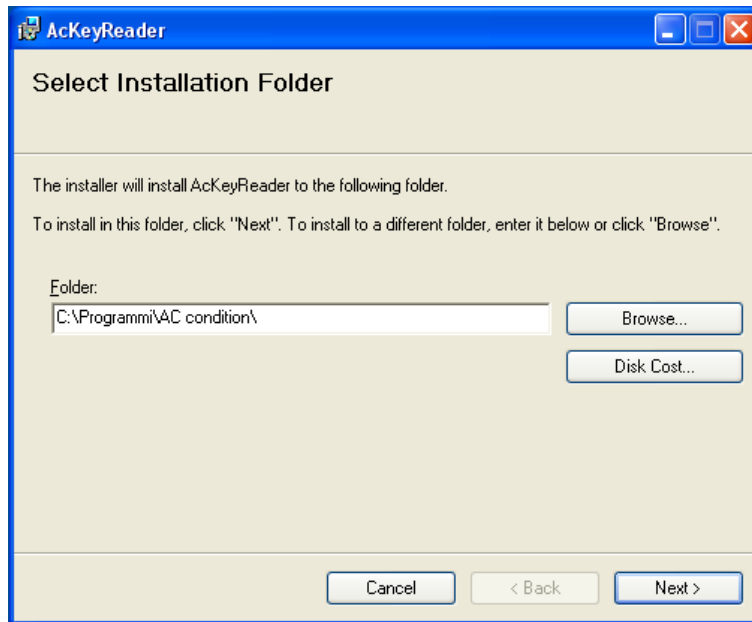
AcKeyReader

Select Installation Folder

The installer will install AcKeyReader to the following folder.

To install in this folder, click "Next". To install to a different folder, enter it below or click "Browse".

Folder:

C:\Programmi\AC condition\

Browse...

Disk Cost...

Cancel

< Back

Next >